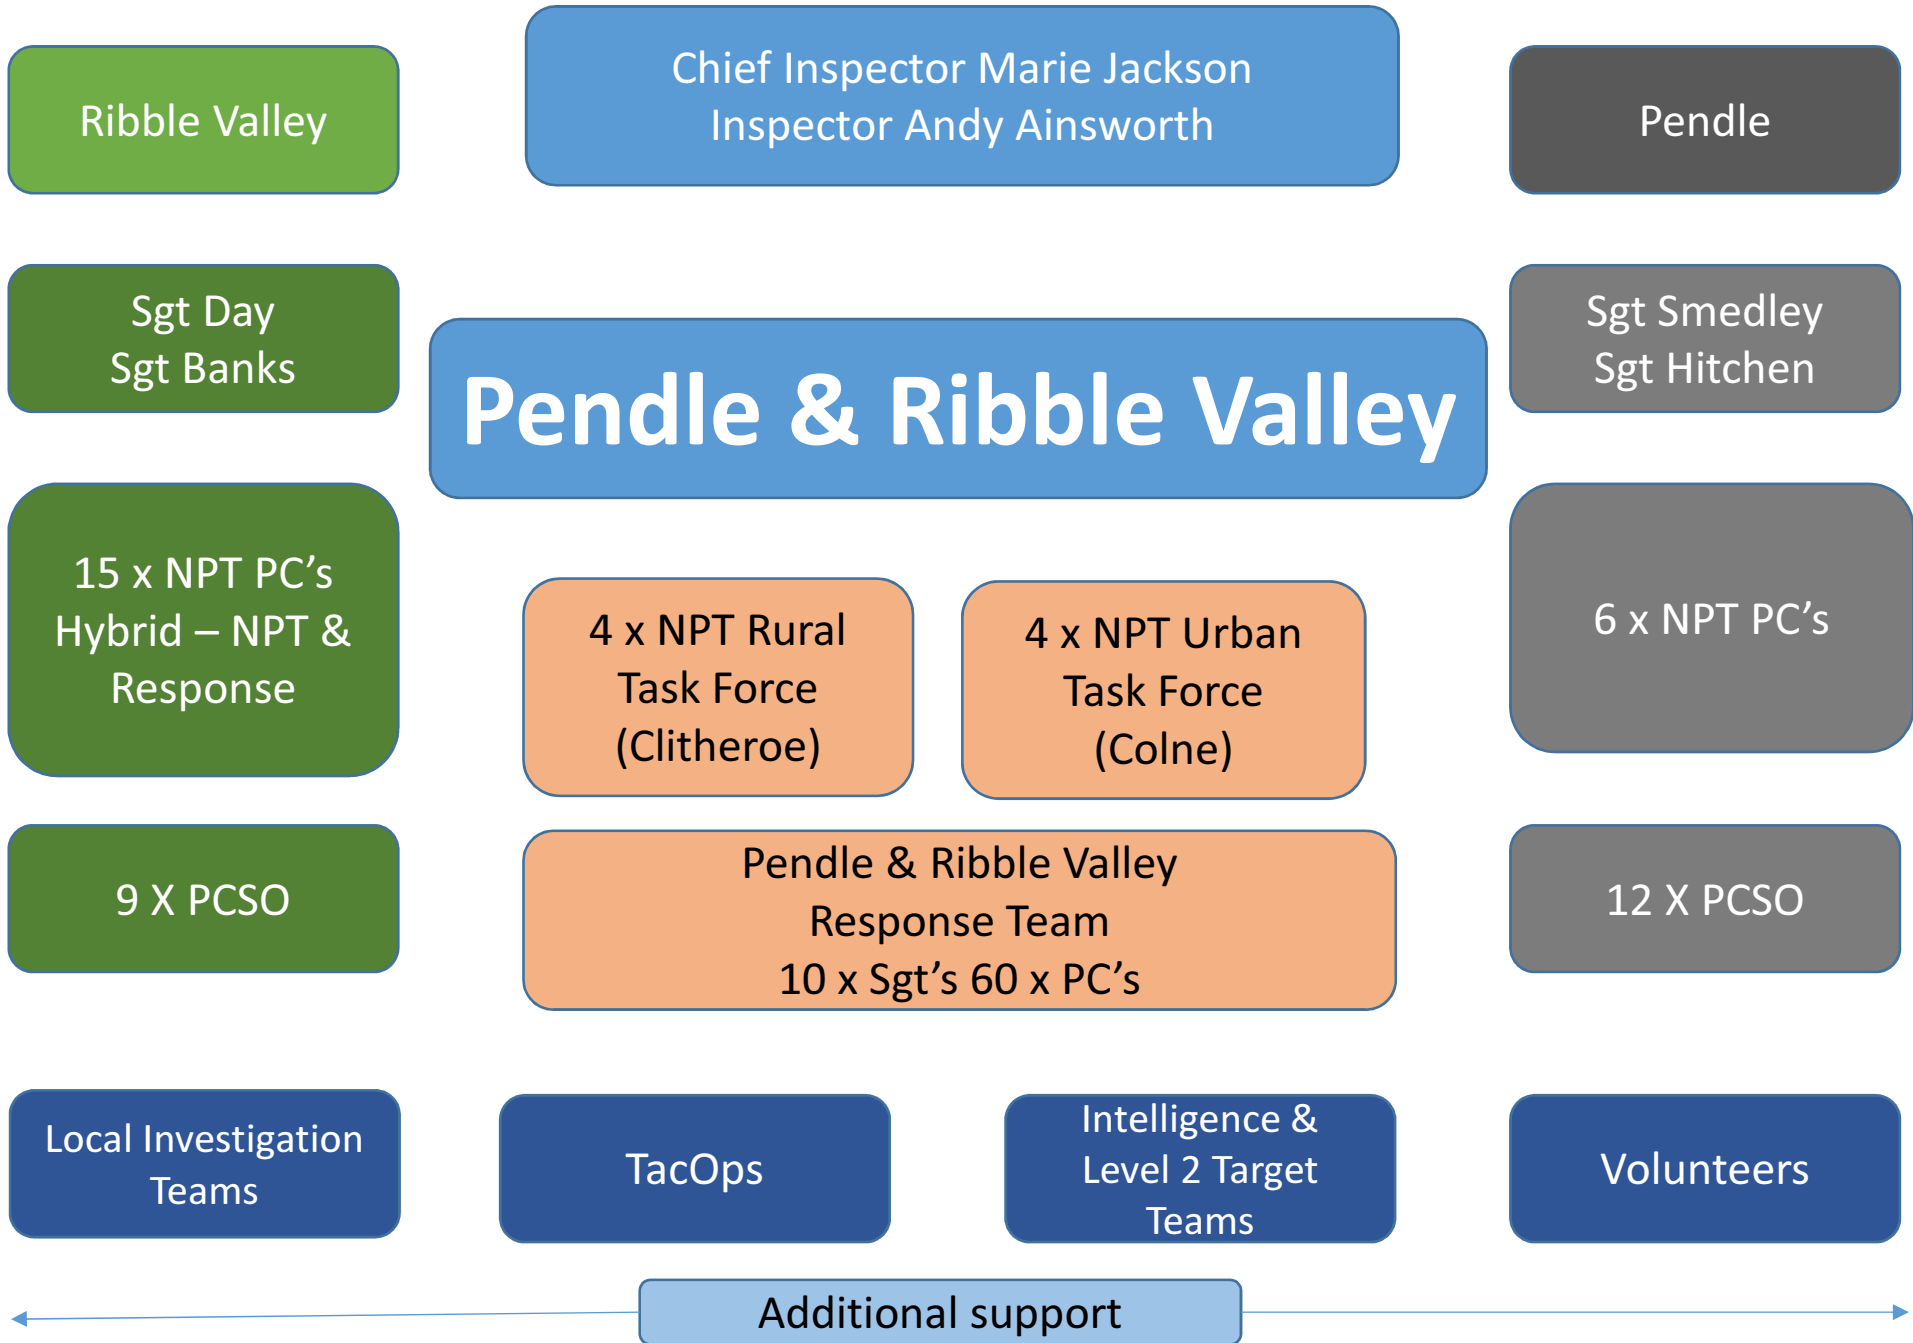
Ribble Valley

Chief Inspector Marie Jackson
Inspector Andy Ainsworth

Pendle

Sgt Day
Sgt Banks

Pendle & Ribble Valley

Sgt Smedley
Sgt Hitchen

15 x NPT PC’s
Hybrid – NPT & Response

4 x NPT Rural Task Force (Clitheroe)

4 x NPT Urban Task Force (Colne)

6 x NPT PC’s

9 X PCSO

Pendle & Ribble Valley
Response Team
10 x Sgt’s 60 x PC’s

12 X PCSO

Local Investigation Teams

TacOps

Intelligence & Level 2 Target Teams

Volunteers

Additional support